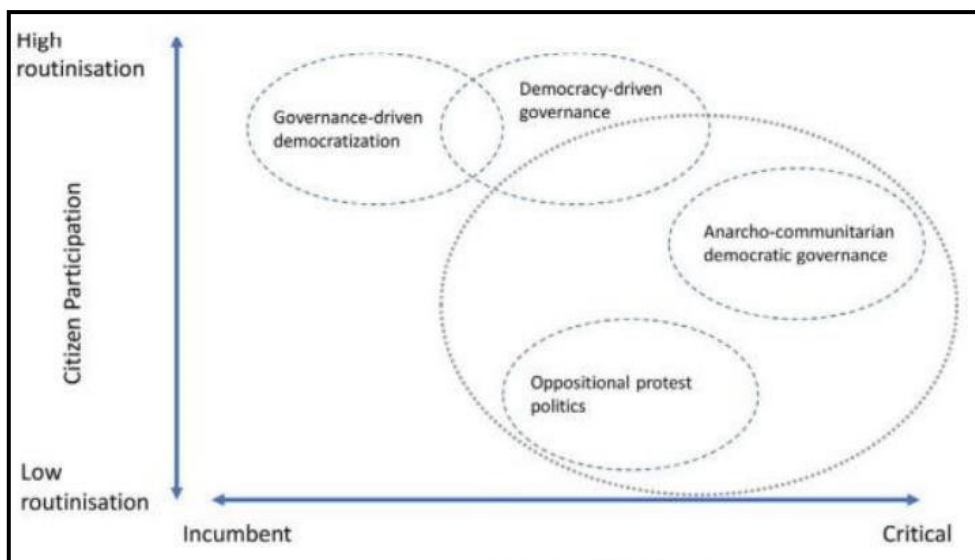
High routinisation

Citizen Participation

Low routinisation

Governance-driven democratization

Democracy-driven governance

Anarcho-communitarian democratic governance

Oppositional protest politics

Incumbent

Critical